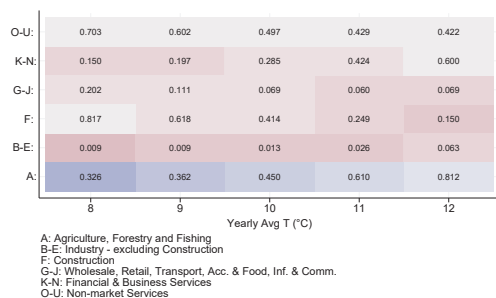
| | | | | | |
|---|---|---|---|---|---|
| O-U: | 0.703 | 0.602 | 0.497 | 0.429 | 0.422 |
| K-N: | 0.150 | 0.197 | 0.285 | 0.424 | 0.600 |
| G-J: | 0.202 | 0.111 | 0.069 | 0.060 | 0.069 |
| F: | 0.817 | 0.618 | 0.414 | 0.249 | 0.150 |
| B-E: | 0.009 | 0.009 | 0.013 | 0.026 | 0.063 |
| A: | 0.326 | 0.362 | 0.450 | 0.610 | 0.812 |
| | 8 | 9 | 10 | 11 | 12 |

Yearly Avg T (°C)

A: Agriculture, Forestry and Fishing
B-E: Industry - excluding Construction
F: Construction
G-J: Wholesale, Retail, Transport, Acc. & Food, Inf. & Comm.
K-N: Financial & Business Services
O-U: Non-market Services